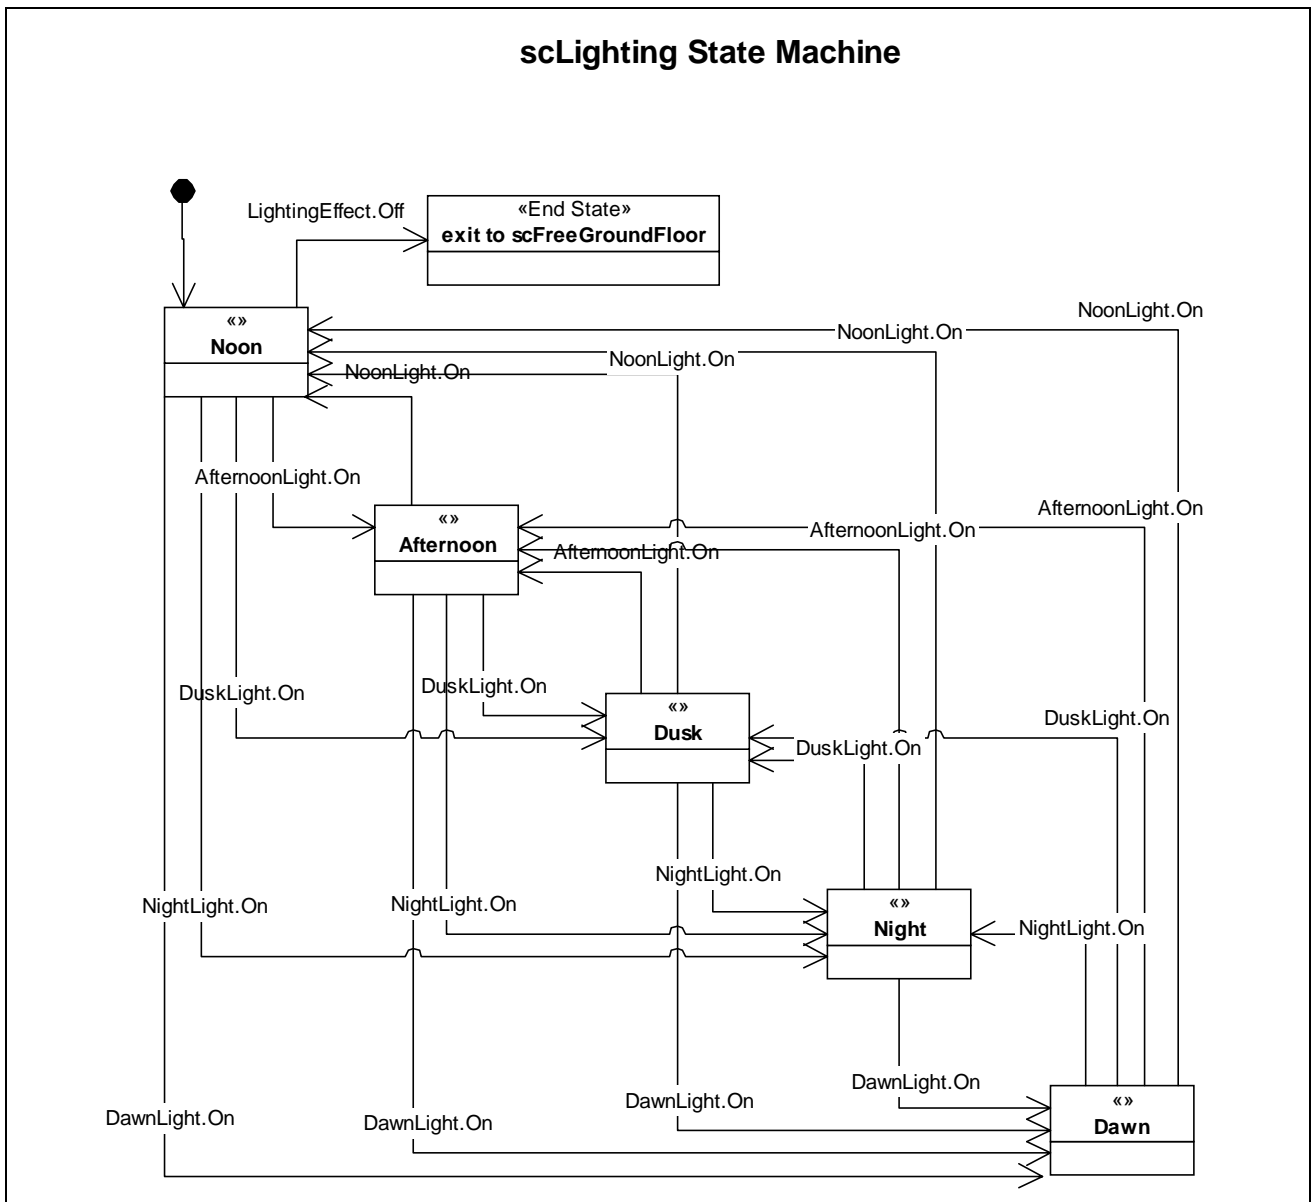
scLighting State Machine

LightingEffect.Off

«End State»
exit to scFreeGroundFloor

«»
Noon

NoonLight.On

NoonLight.On

NoonLight.On

NoonLight.On

AfternoonLight.On

«»
Afternoon

AfternoonLight.On

AfternoonLight.On

AfternoonLight.On

DuskLight.On

DuskLight.On

«»
Dusk

DuskLight.On

DuskLight.On

NightLight.On

NightLight.On

NightLight.On

«»
Night

NightLight.On

DawnLight.On

DawnLight.On

DawnLight.On

DawnLight.On

«»
Dawn